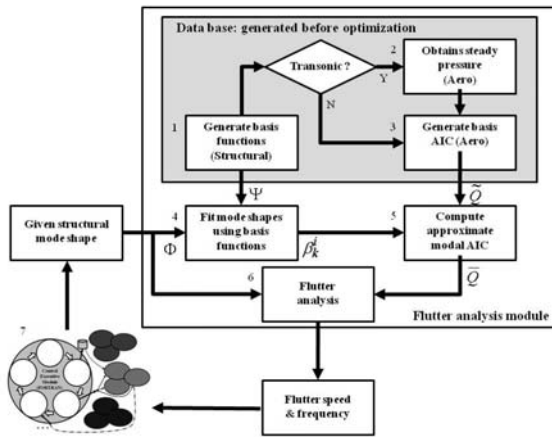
Data base: generated before optimization

Transonic ?

Y

N

2 Obtains steady pressure (Aero)

1 Generate basis functions (Structural)

3 Generate basis AIC (Aero)

$\Psi$

$\widetilde{Q}$

Given structural mode shape

$\Phi$

4 Fit mode shapes using basis functions

$\beta_k^j$

5 Compute approximate modal AIC

$\overline{Q}$

6 Flutter analysis

Flutter analysis module

7

Control Executive Module (PORTAL)

Flutter speed & frequency